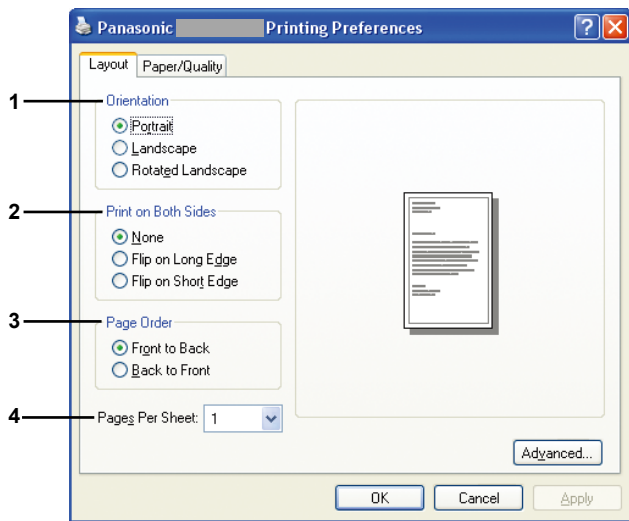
Panasonic Printing Preferences

Layout | Paper/Quality

1 Orientation
Portrait
Landscape
Rotated Landscape

2 Print on Both Sides
None
Flip on Long Edge
Flip on Short Edge

3 Page Order
Front to Back
Back to Front

4 Pages Per Sheet: 1

Advanced...

OK | Cancel | Apply